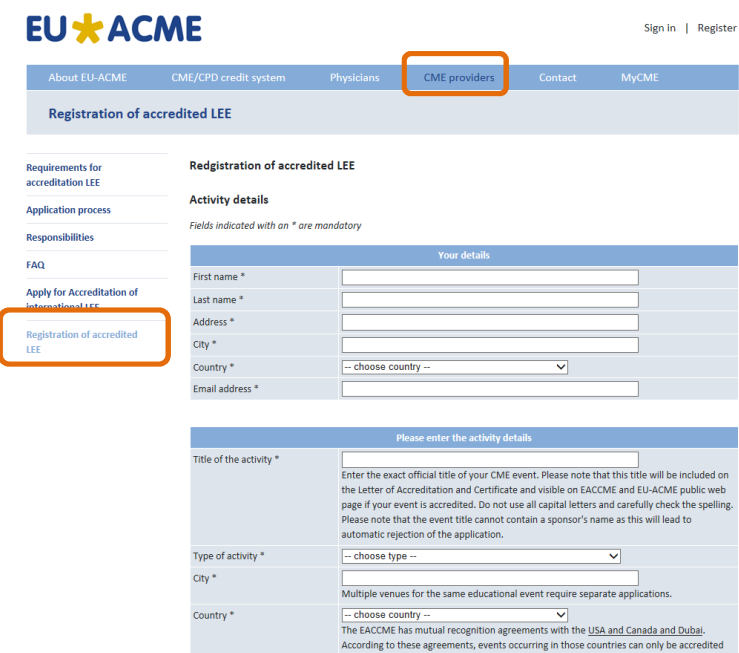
EU ACME

Sign in | Register

About EU-ACME CME/CPD credit system Physicians CME providers Contact MyCME

Registration of accredited LEE

Requirements for accreditation LEE
Application process
Responsibilities
FAQ
Apply for Accreditation of international LEE
Registration of accredited LEE

Redgistration of accredited LEE

Activity details

Fields indicated with an * are mandatory

| Your details | |
|---|---|
| First name * | |
| Last name * | |
| Address * | |
| City * | |
| Country * | -- choose country -- |
| Email address * | |

| Please enter the activity details | |
|---|---|
| Title of the activity * | Enter the exact official title of your CME event. Please note that this title will be included on the Letter of Accreditation and Certificate and visible on EACCME and EU-ACME public web page if your event is accredited. Do not use all capital letters and carefully check the spelling. Please note that the event title cannot contain a sponsor's name as this will lead to automatic rejection of the application. |
| Type of activity * | -- choose type -- |
| City * | Multiple venues for the same educational event require separate applications. |
| Country * | -- choose country -- The EACCME has mutual recognition agreements with the USA and Canada and Dubai. According to these agreements, events occurring in those countries can only be accredited |